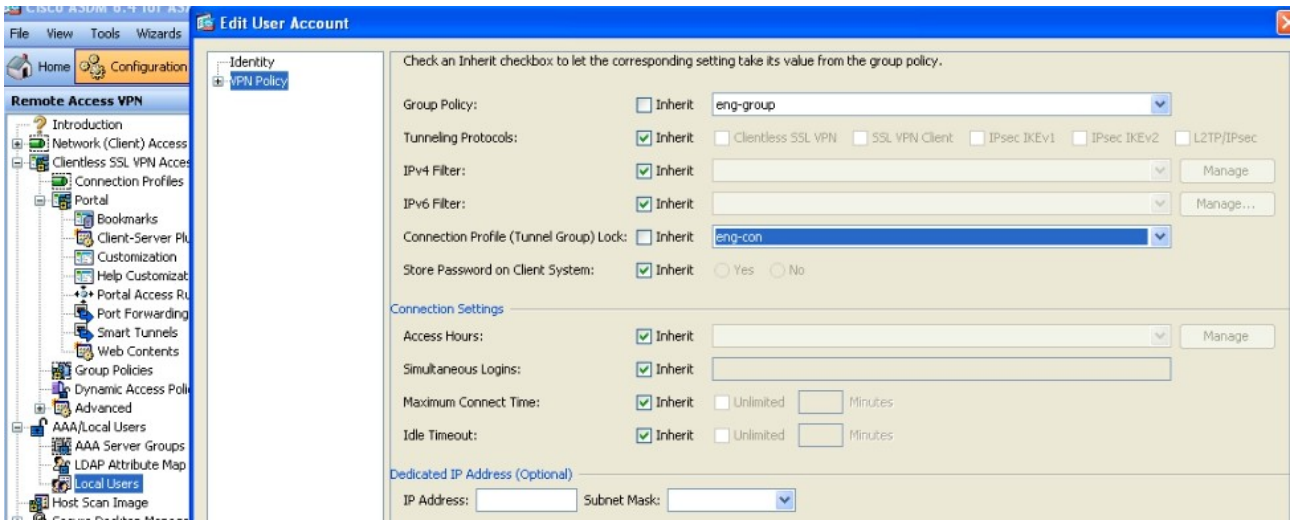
Cisco ASDM 6.4 for AS
File View Tools Wizards
Home Configuration
Remote Access VPN
Introduction
Network (Client) Access
Clientless SSL VPN Acces
Connection Profiles
Portal
Bookmarks
Client-Server Plu
Customization
Help Customizat
Portal Access Ru
Port Forwarding
Smart Tunnels
Web Contents
Group Policies
Dynamic Access Poli
Advanced
AAA/Local Users
AAA Server Groups
LDAP Attribute Map
Local Users
Host Scan Image

Edit User Account

Identity
VPN Policy

Check an Inherit checkbox to let the corresponding setting take its value from the group policy.

Group Policy: Inherit eng-group
Tunneling Protocols: Inherit Clientless SSL VPN SSL VPN Client IPsec IKEv1 IPsec IKEv2 L2TP/IPsec
IPv4 Filter: Inherit Manage
IPv6 Filter: Inherit Manage...
Connection Profile (Tunnel Group) Lock: Inherit eng-con
Store Password on Client System: Inherit Yes No

Connection Settings
Access Hours: Inherit Manage
Simultaneous Logins: Inherit
Maximum Connect Time: Inherit Unlimited Minutes
Idle Timeout: Inherit Unlimited Minutes

Dedicated IP Address (Optional)
IP Address: Subnet Mask: